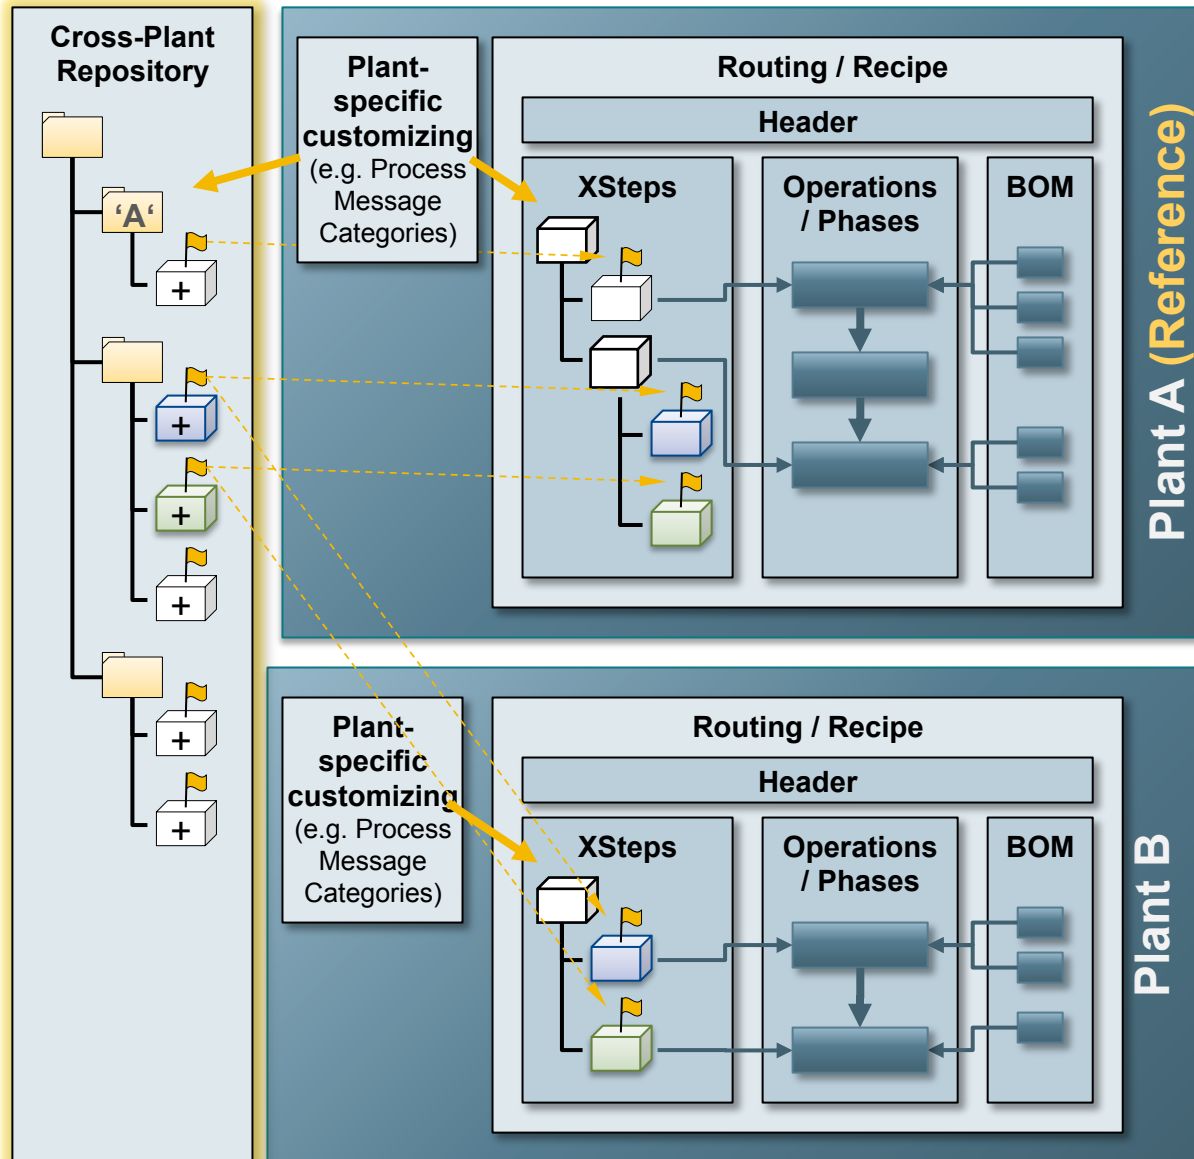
Cross-Plant Repository

'A'

+

+

+

+

+

+

Plant-specific customizing (e.g. Process Message Categories)

Routing / Recipe

Header

XSteps

Operations / Phases

BOM

Plant A (Reference)

Plant-specific customizing (e.g. Process Message Categories)

Routing / Recipe

Header

XSteps

Operations / Phases

BOM

Plant B